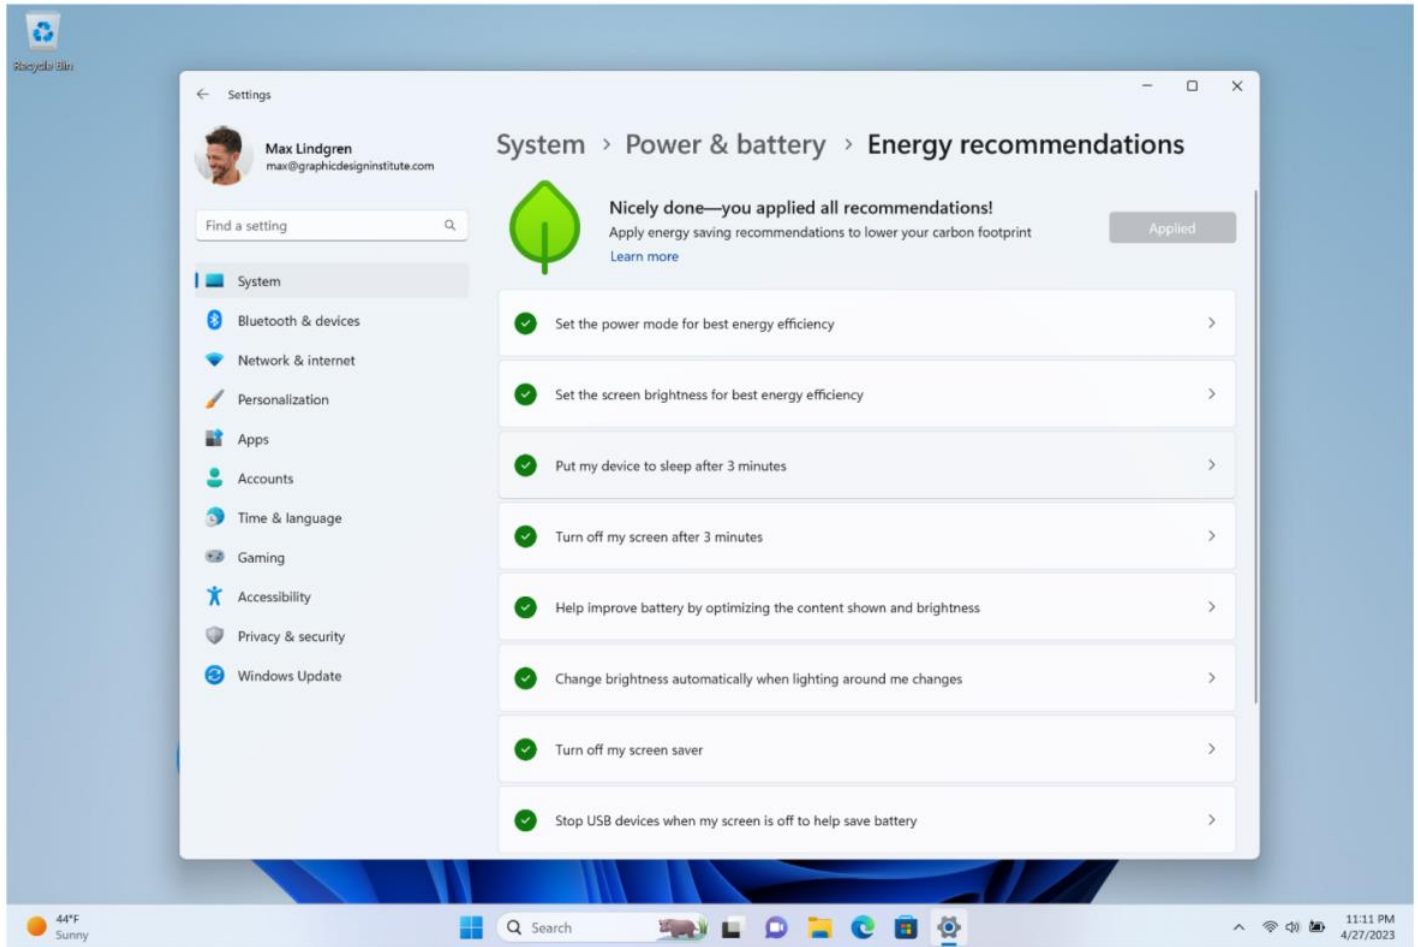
Recycle Bin

Settings

Max Lindgren
max@graphicdesigninstitute.com

Find a setting

System
Bluetooth & devices
Network & internet
Personalization
Apps
Accounts
Time & language
Gaming
Accessibility
Privacy & security
Windows Update

System > Power & battery > Energy recommendations

Nicely done—you applied all recommendations!
Apply energy saving recommendations to lower your carbon footprint
Learn more

Applied

Set the power mode for best energy efficiency

Set the screen brightness for best energy efficiency

Put my device to sleep after 3 minutes

Turn off my screen after 3 minutes

Help improve battery by optimizing the content shown and brightness

Change brightness automatically when lighting around me changes

Turn off my screen saver

Stop USB devices when my screen is off to help save battery

44°F
Sunny

Search

11:11 PM
4/27/2023